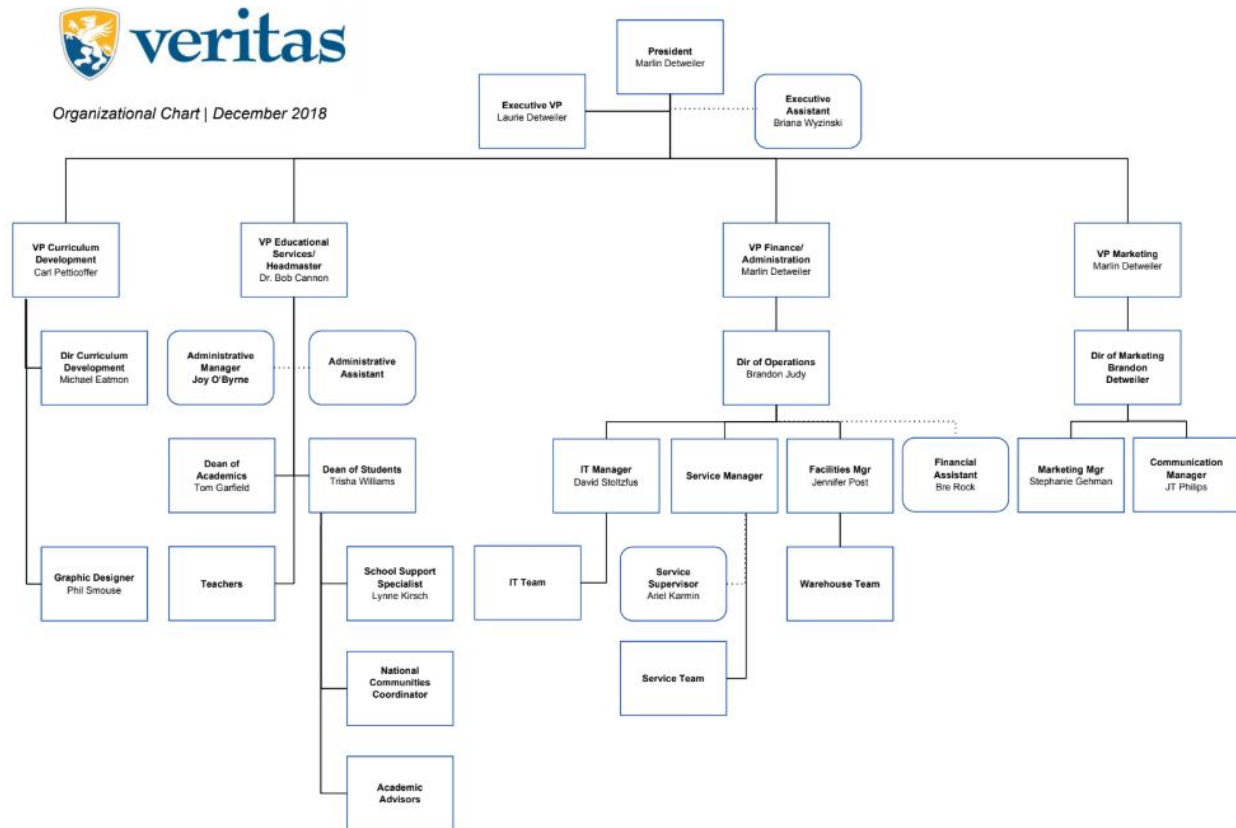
veritas

Organizational Chart | December 2018

President
Marlin Detweiler

Executive VP
Laurie Detweiler

Executive Assistant
Briana Wyzinski

VP Curriculum Development
Carl Petticoffer

VP Educational Services/ Headmaster
Dr. Bob Cannon

VP Finance/ Administration
Marlin Detweiler

VP Marketing
Marlin Detweiler

Dir Curriculum Development
Michael Eatmon

Administrative Manager
Joy O'Byrne

Administrative Assistant

Dir of Operations
Brandon Judy

Dir of Marketing
Brandon Detweiler

Dean of Academics
Tom Garfield

Dean of Students
Trisha Williams

IT Manager
David Stoltzfus

Service Manager

Facilities Mgr
Jennifer Post

Financial Assistant
Bre Rock

Marketing Mgr
Stephanie Gehman

Communication Manager
JT Philips

Graphic Designer
Phil Smouse

Teachers

School Support Specialist
Lynne Kirsch

IT Team

Service Supervisor
Ariel Karmin

Warehouse Team

National Communities Coordinator

Service Team

Academic Advisors